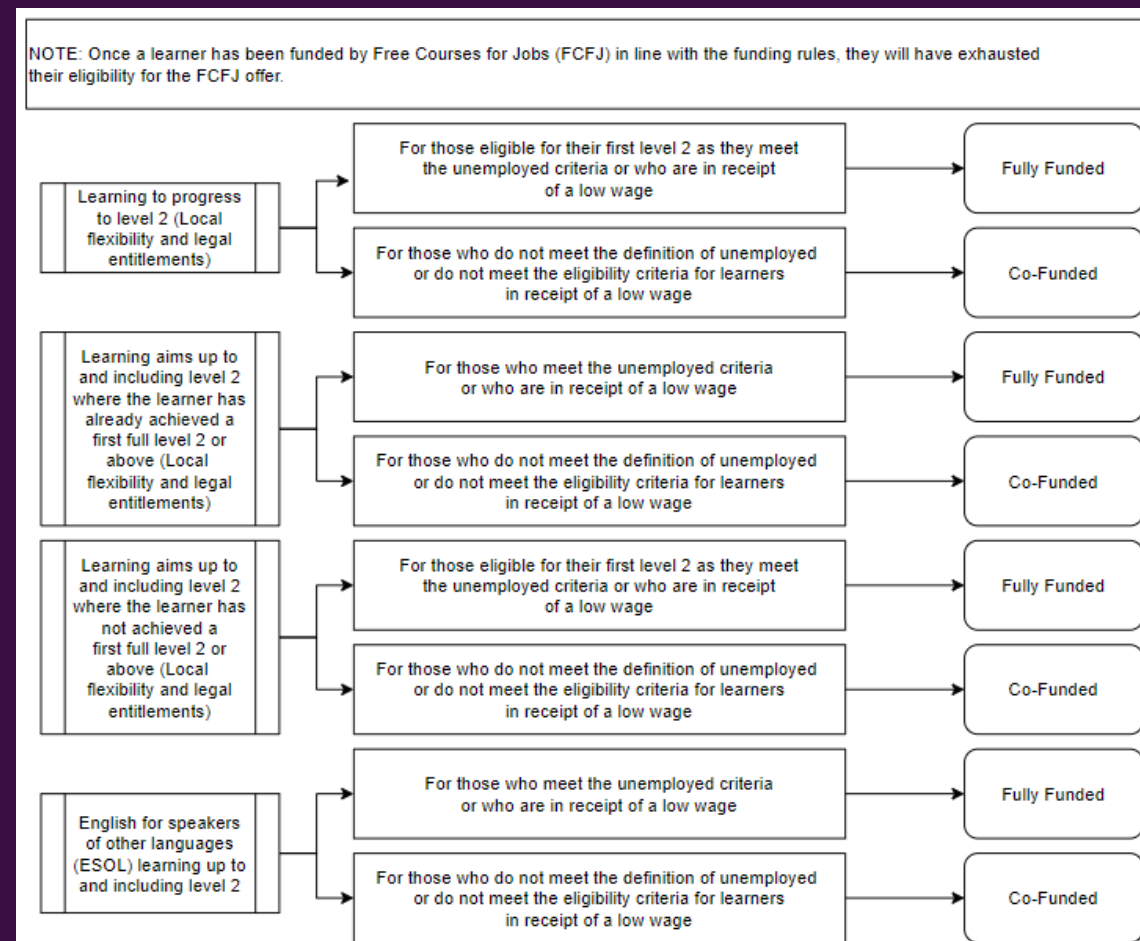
NOTE: Once a learner has been funded by Free Courses for Jobs (FCFJ) in line with the funding rules, they will have exhausted their eligibility for the FCFJ offer.

Learning to progress to level 2 (Local flexibility and legal entitlements)

For those eligible for their first level 2 as they meet the unemployed criteria or who are in receipt of a low wage

Fully Funded

For those who do not meet the definition of unemployed or do not meet the eligibility criteria for learners in receipt of a low wage

Co-Funded

Learning aims up to and including level 2 where the learner has already achieved a first full level 2 or above (Local flexibility and legal entitlements)

For those who meet the unemployed criteria or who are in receipt of a low wage

Fully Funded

For those who do not meet the definition of unemployed or do not meet the eligibility criteria for learners in receipt of a low wage

Co-Funded

Learning aims up to and including level 2 where the learner has not achieved a first full level 2 or above (Local flexibility and legal entitlements)

For those eligible for their first level 2 as they meet the unemployed criteria or who are in receipt of a low wage

Fully Funded

For those who do not meet the definition of unemployed or do not meet the eligibility criteria for learners in receipt of a low wage

Co-Funded

English for speakers of other languages (ESOL) learning up to and including level 2

For those who meet the unemployed criteria or who are in receipt of a low wage

Fully Funded

For those who do not meet the definition of unemployed or do not meet the eligibility criteria for learners in receipt of a low wage

Co-Funded